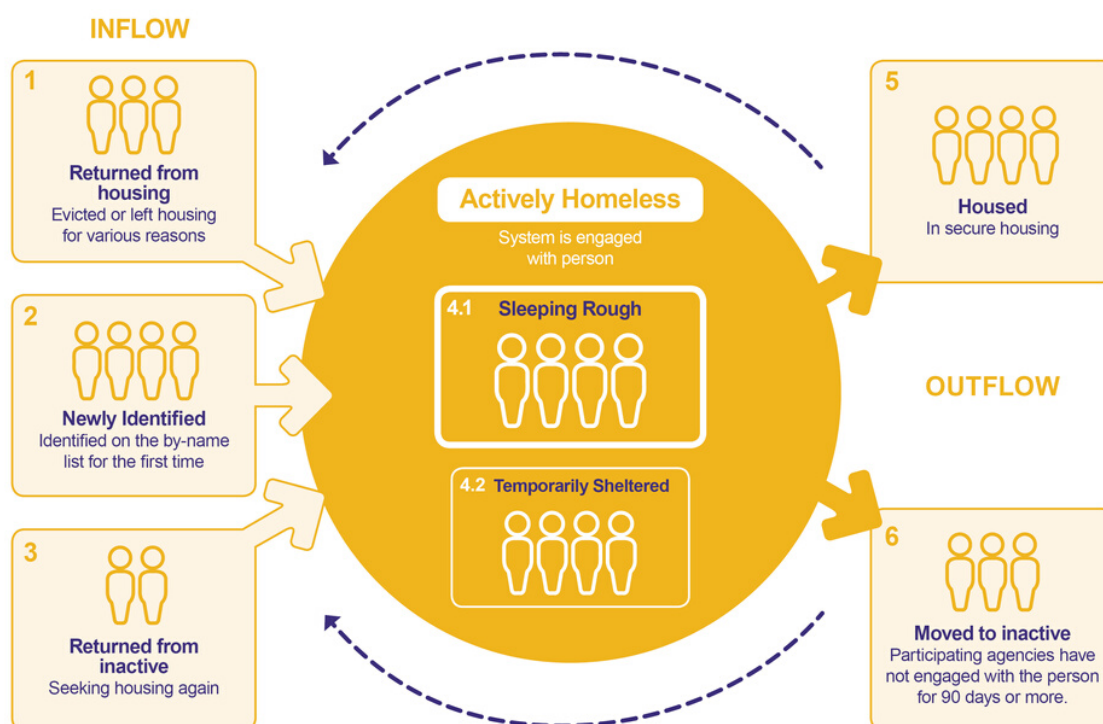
INFLOW

1
Returned from housing
Evicted or left housing for various reasons

2
Newly Identified
Identified on the by-name list for the first time

3
Returned from inactive
Seeking housing again

Actively Homeless
System is engaged with person

4.1 Sleeping Rough

4.2 Temporarily Sheltered

5
Housed
In secure housing

OUTFLOW

6
Moved to inactive
Participating agencies have not engaged with the person for 90 days or more.